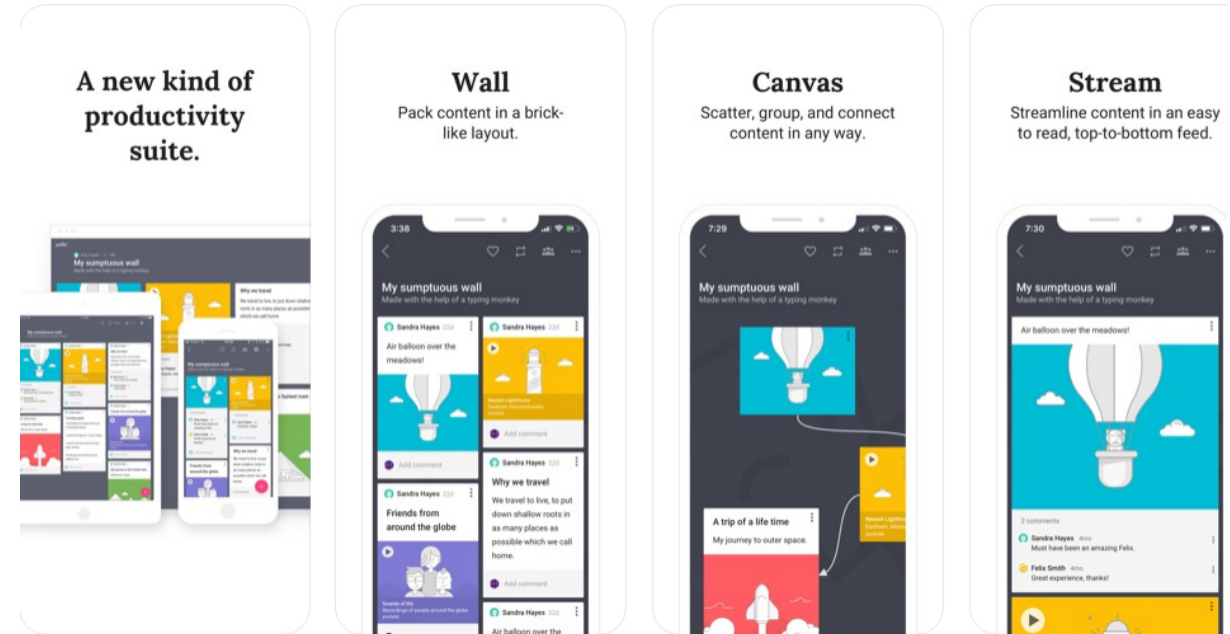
A new kind of productivity suite.

My sumptuous wall
Made with the help of a typing monkey
We travel
We travel to live, to put down shallow roots in as many places as possible which we call home
My sumptuous wall
A fastest train

Wall
Pack content in a brick-like layout.

3:38
My sumptuous wall
Made with the help of a typing monkey
Sandra Hayes 22d
Air balloon over the meadows!
Add comment
Sandra Hayes 22d
Nauset Lighthouse
Eastham, Massachusetts
youtube
Add comment
Sandra Hayes 22d
Why we travel
We travel to live, to put down shallow roots in as many places as possible which we call home.
Add comment
Sandra Hayes 22d
Friends from around the globe
Sounds of life
Recordings of people around the globe
youtube
Sandra Hayes 22d
Air balloon over the

Canvas
Scatter, group, and connect content in any way.

7:29
My sumptuous wall
Made with the help of a typing monkey
Nauset Lighthouse
Eastham, Massachusetts
youtube
A trip of a life time
My journey to outer space.

Stream
Streamline content in an easy to read, top-to-bottom feed.

7:30
My sumptuous wall
Made with the help of a typing monkey
Air balloon over the meadows!
2 comments
Sandra Hayes 4mo
Must have been an amazing Felix.
Felix Smith 4mo
Great experience, thanks!